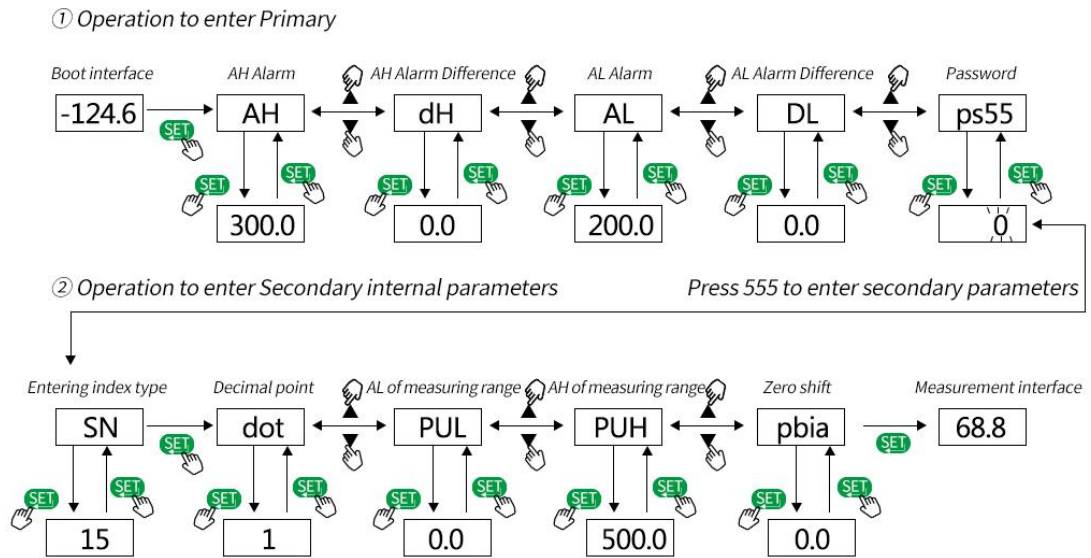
① Operation to enter Primary

Boot interface
-124.6
SET

AH Alarm
AH
SET
SET
300.0

AH Alarm Difference
dH
SET
SET
0.0

AL Alarm
AL
SET
SET
200.0

AL Alarm Difference
DL
SET
SET
0.0

Password
ps55
SET
SET
0

② Operation to enter Secondary internal parameters

Press 555 to enter secondary parameters

Entering index type
SN
SET
SET
SET
15

Decimal point
dot
SET
SET
1

AL of measuring range
PUL
SET
SET
0.0

AH of measuring range
PUH
SET
SET
500.0

Zero shift
pbia
SET
SET
SET
0.0

Measurement interface
68.8